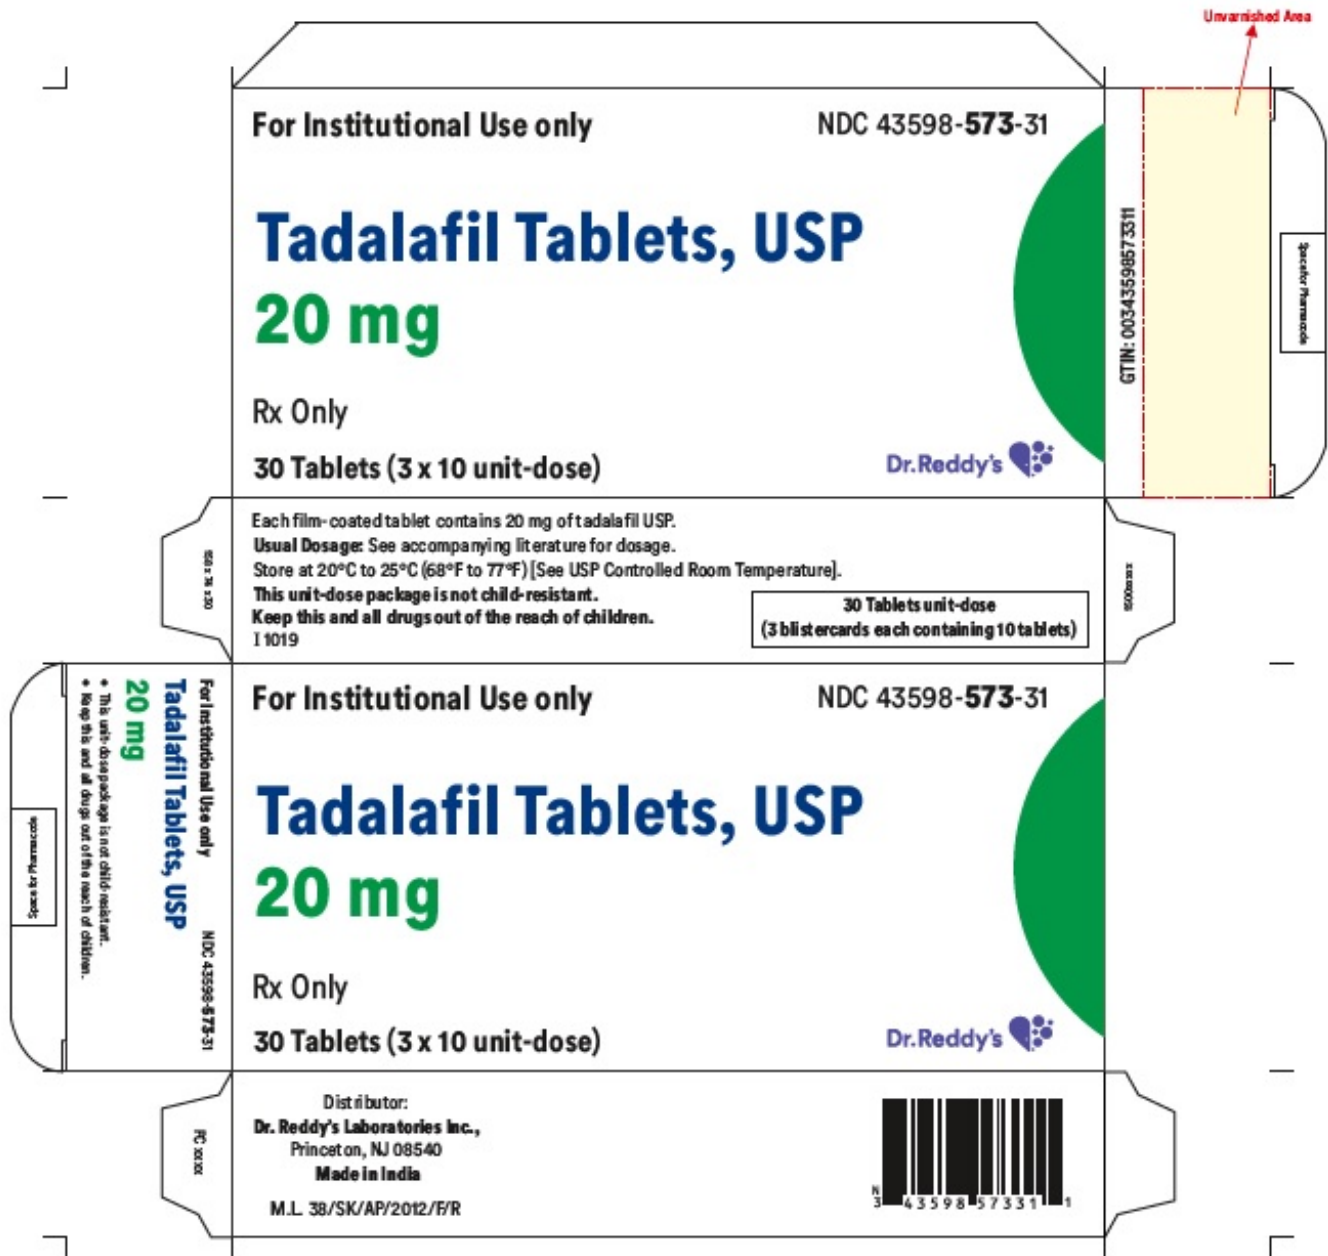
Unvarnished Area

For Institutional Use only

NDC 43598-573-31

Tadalafil Tablets, USP
20 mg

Rx Only

30 Tablets (3 x 10 unit-dose)

Dr.Reddy's

GTIN: 00343598573311

Space for Pharmacode

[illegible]

Each film-coated tablet contains 20 mg of tadalafil USP.
Usual Dosage: See accompanying literature for dosage.
Store at 20°C to 25°C (68°F to 77°F) [See USP Controlled Room Temperature].
This unit-dose package is not child-resistant.
Keep this and all drugs out of the reach of children.
I 1019

30 Tablets unit-dose
(3 blistercards each containing 10 tablets)

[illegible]

For Institutional Use only

NDC 43598-573-31

Tadalafil Tablets, USP
20 mg

Rx Only

30 Tablets (3 x 10 unit-dose)

Dr.Reddy's

Space for Pharmacode

For Institutional Use only
Tadalafil Tablets, USP
20 mg
NDC 43598-573-31
• This unit-dose package is not child-resistant.
• Keep this and all drugs out of the reach of children.

Distributor:
Dr. Reddy's Laboratories Inc.,
Princeton, NJ 08540
Made in India

M.L. 38/SK/AP/2012/F/R

PC xxxxx

N 3 43598 57331 1